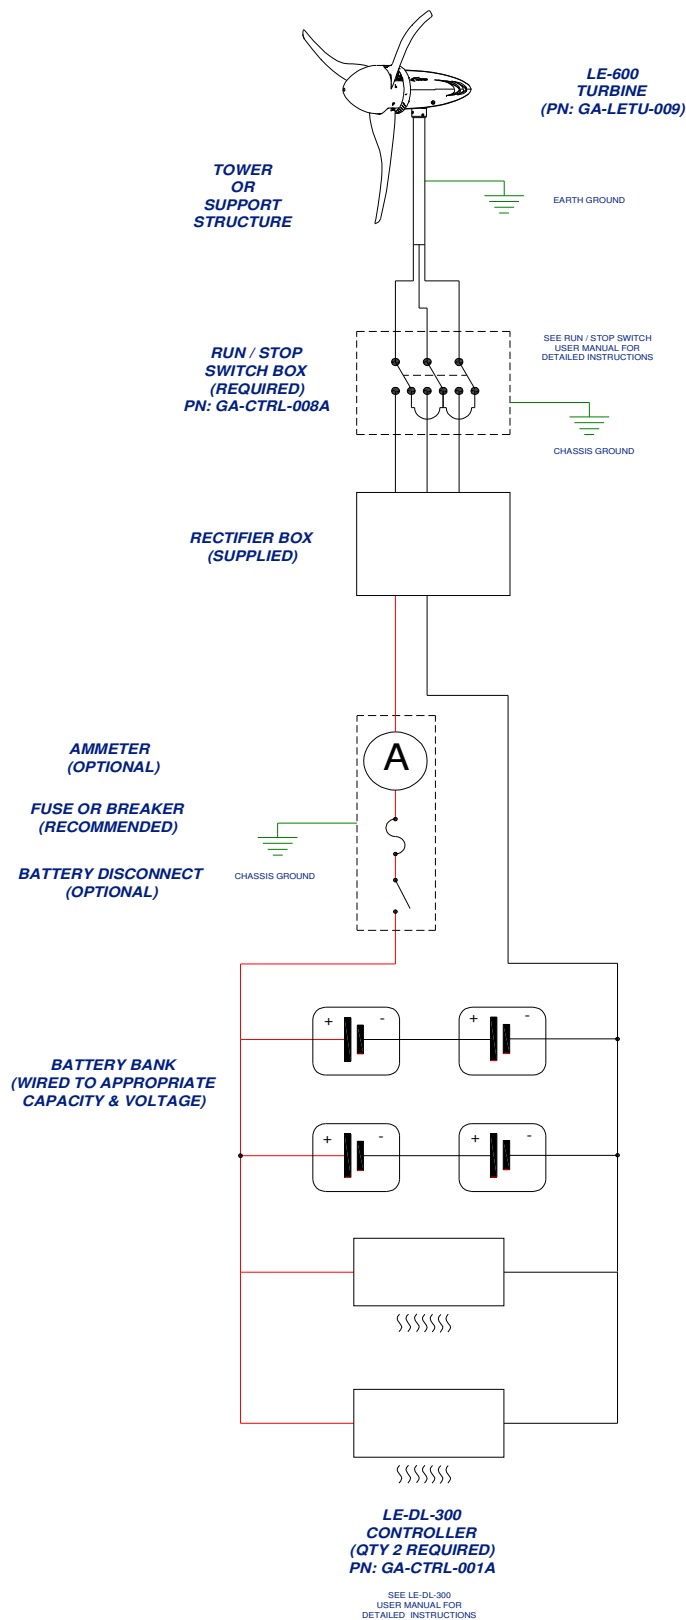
LE-600
TURBINE
(PN: GA-LETU-009)

TOWER
OR
SUPPORT
STRUCTURE

EARTH GROUND

RUN / STOP
SWITCH BOX
(REQUIRED)
PN: GA-CTRL-008A

SEE RUN / STOP SWITCH
USER MANUAL FOR
DETAILED INSTRUCTIONS

CHASSIS GROUND

RECTIFIER BOX
(SUPPLIED)

AMMETER
(OPTIONAL)

A

FUSE OR BREAKER
(RECOMMENDED)

CHASSIS GROUND

BATTERY DISCONNECT
(OPTIONAL)

BATTERY BANK
(WIRED TO APPROPRIATE
CAPACITY & VOLTAGE)

+ -
+ -
+ -
+ -

LE-DL-300
CONTROLLER
(QTY 2 REQUIRED)
PN: GA-CTRL-001A

SEE LE-DL-300
USER MANUAL FOR
DETAILED INSTRUCTIONS